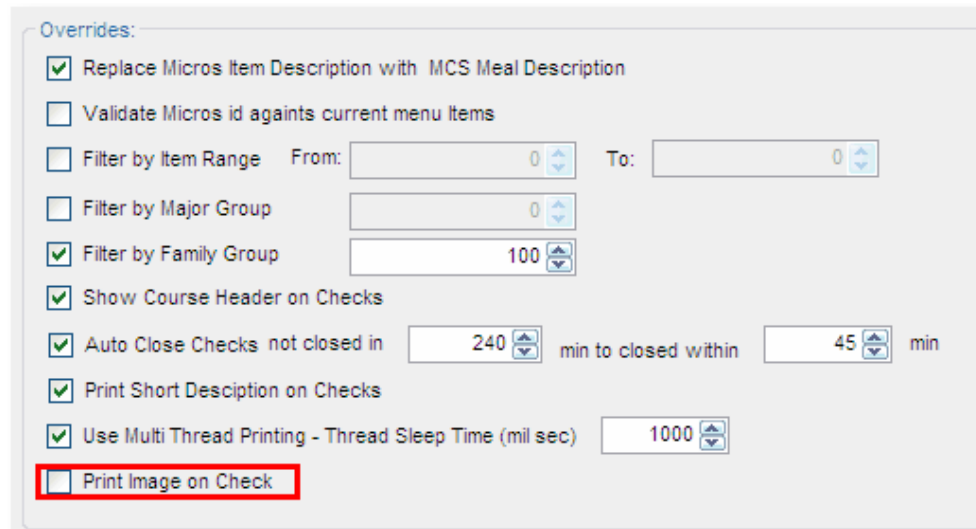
Overrides:

Replace Micros Item Description with MCS Meal Description

Validate Micros id againts current menu Items

Filter by Item Range From: 0 To: 0

Filter by Major Group 0

Filter by Family Group 100

Show Course Header on Checks

Auto Close Checks not closed in 240 min to closed within 45 min

Print Short Desciption on Checks

Use Multi Thread Printing - Thread Sleep Time (mil sec) 1000

Print Image on Check